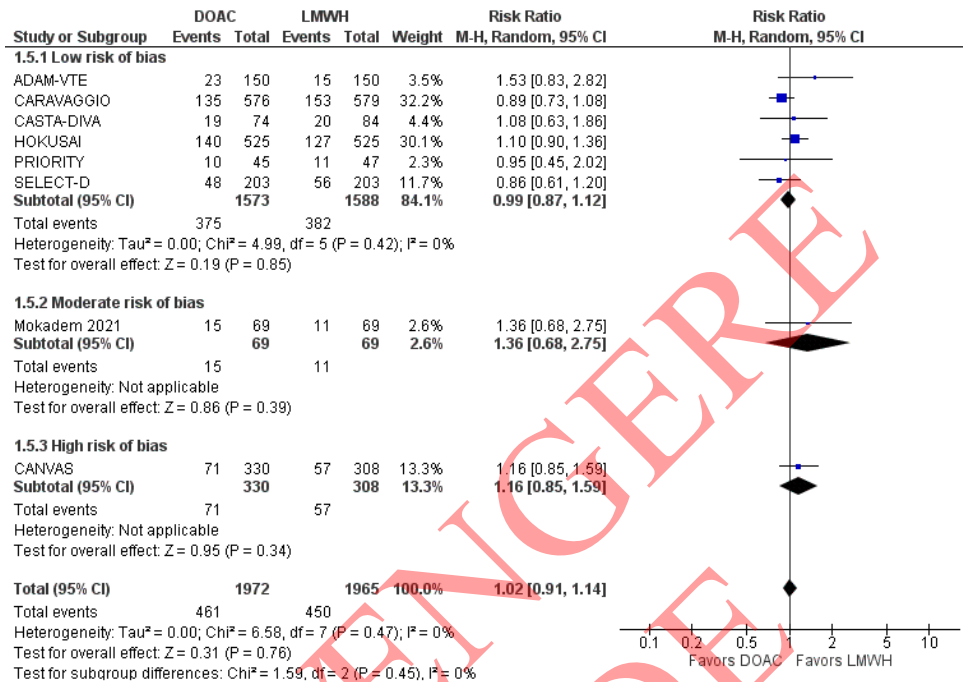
| Study or Subgroup | DOAC Events | DOAC Total | LMWH Events | LMWH Total | Weight | Risk Ratio M-H, Random, 95% CI |
|---|---|---|---|---|---|---|
| 1.5.1 Low risk of bias | | | | | | |
| ADAM-VTE | 23 | 150 | 15 | 150 | 3.5% | 1.53 [0.83, 2.82] |
| CARAVAGGIO | 135 | 576 | 153 | 579 | 32.2% | 0.89 [0.73, 1.08] |
| CASTA-DIVA | 19 | 74 | 20 | 84 | 4.4% | 1.08 [0.63, 1.86] |
| HOKUSAI | 140 | 525 | 127 | 525 | 30.1% | 1.10 [0.90, 1.36] |
| PRIORITY | 10 | 45 | 11 | 47 | 2.3% | 0.95 [0.45, 2.02] |
| SELECT-D | 48 | 203 | 56 | 203 | 11.7% | 0.86 [0.61, 1.20] |
| Subtotal (95% CI) | | 1573 | | 1588 | 84.1% | 0.99 [0.87, 1.12] |
| Total events | 375 | | 382 | | | |

Heterogeneity: Tau² = 0.00; Chi² = 4.99, df = 5 (P = 0.42); I² = 0%
Test for overall effect: Z = 0.19 (P = 0.85)

| 1.5.2 Moderate risk of bias | | | | | | |
|---|---|---|---|---|---|---|
| Mokadem 2021 | 15 | 69 | 11 | 69 | 2.6% | 1.36 [0.68, 2.75] |
| Subtotal (95% CI) | | 69 | | 69 | 2.6% | 1.36 [0.68, 2.75] |
| Total events | 15 | | 11 | | | |

Heterogeneity: Not applicable
Test for overall effect: Z = 0.86 (P = 0.39)

| 1.5.3 High risk of bias | | | | | | |
|---|---|---|---|---|---|---|
| CANVAS | 71 | 330 | 57 | 308 | 13.3% | 1.16 [0.85, 1.59] |
| Subtotal (95% CI) | | 330 | | 308 | 13.3% | 1.16 [0.85, 1.59] |
| Total events | 71 | | 57 | | | |

Heterogeneity: Not applicable
Test for overall effect: Z = 0.95 (P = 0.34)

| Total (95% CI) | | 1972 | | 1965 | 100.0% | 1.02 [0.91, 1.14] |
|---|---|---|---|---|---|---|
| Total events | 461 | | 450 | | | |

Heterogeneity: Tau² = 0.00; Chi² = 6.58, df = 7 (P = 0.47); I² = 0%
Test for overall effect: Z = 0.31 (P = 0.76)
Test for subgroup differences: Chi² = 1.59, df = 2 (P = 0.45), I² = 0%

Risk Ratio
M-H, Random, 95% CI
0.1 0.2 0.5 1 2 5 10
Favors DOAC Favors LMWH

ENGERE